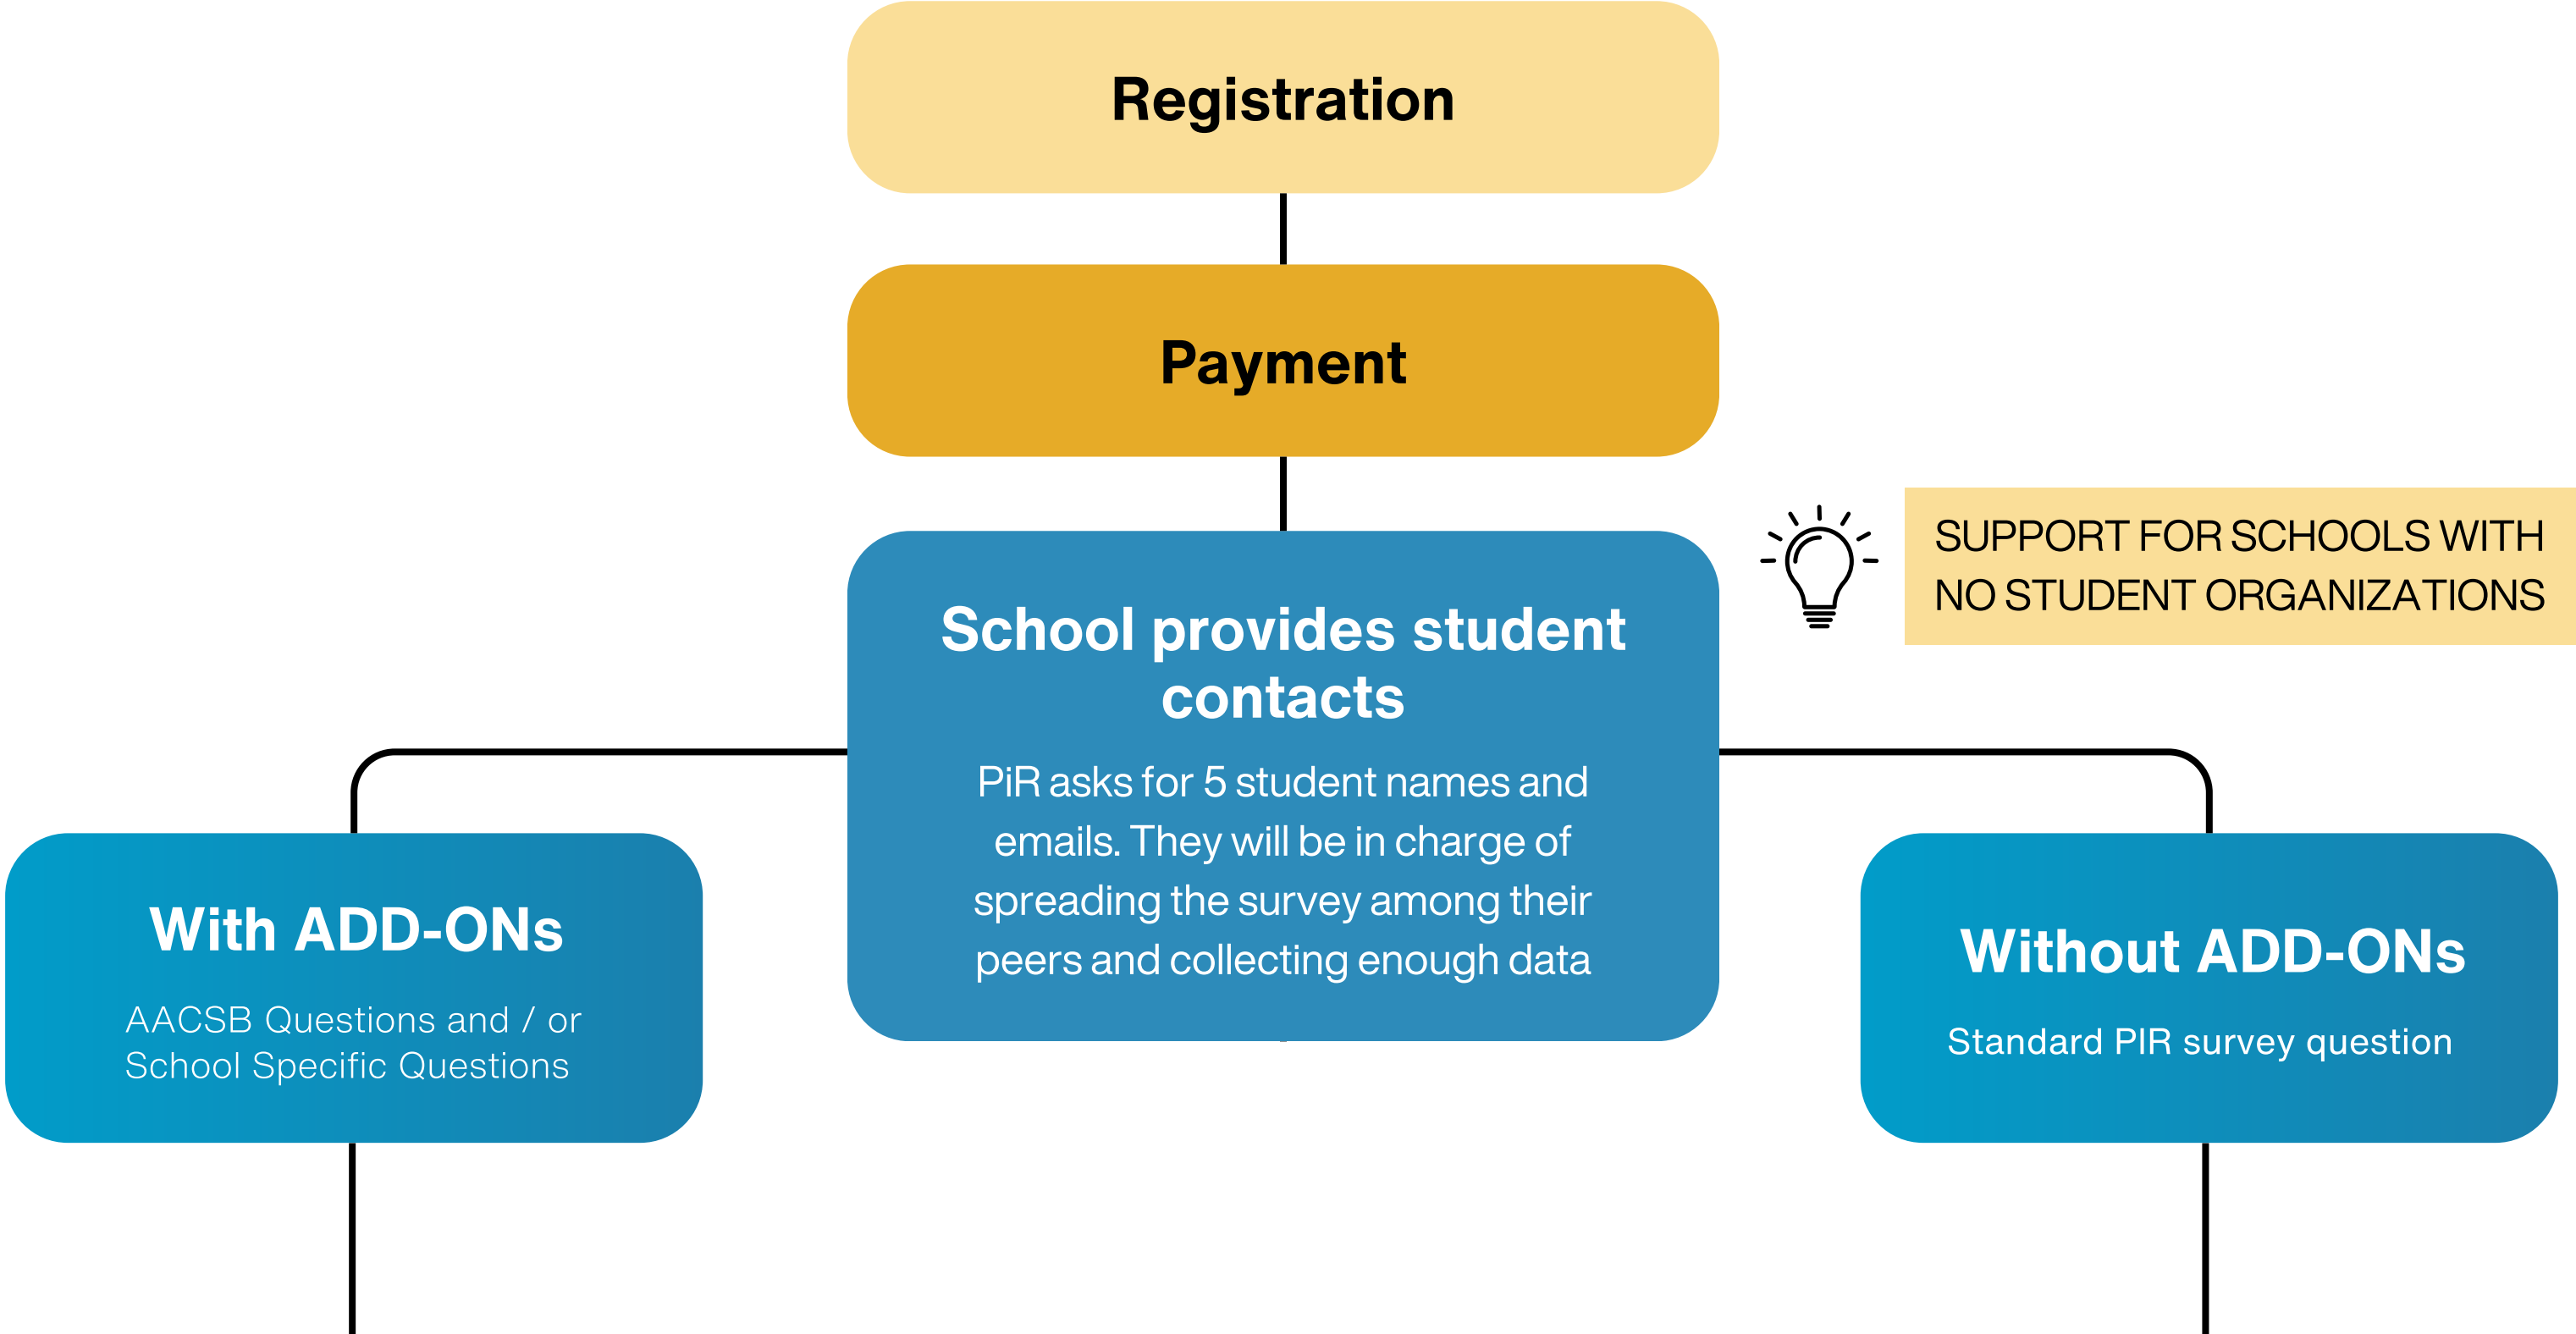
Registration

Payment

SUPPORT FOR SCHOOLS WITH NO STUDENT ORGANIZATIONS

School provides student contacts

PiR asks for 5 student names and emails. They will be in charge of spreading the survey among their peers and collecting enough data

With ADD-ONs

AACSB Questions and / or School Specific Questions

Without ADD-ONs

Standard PIR survey question